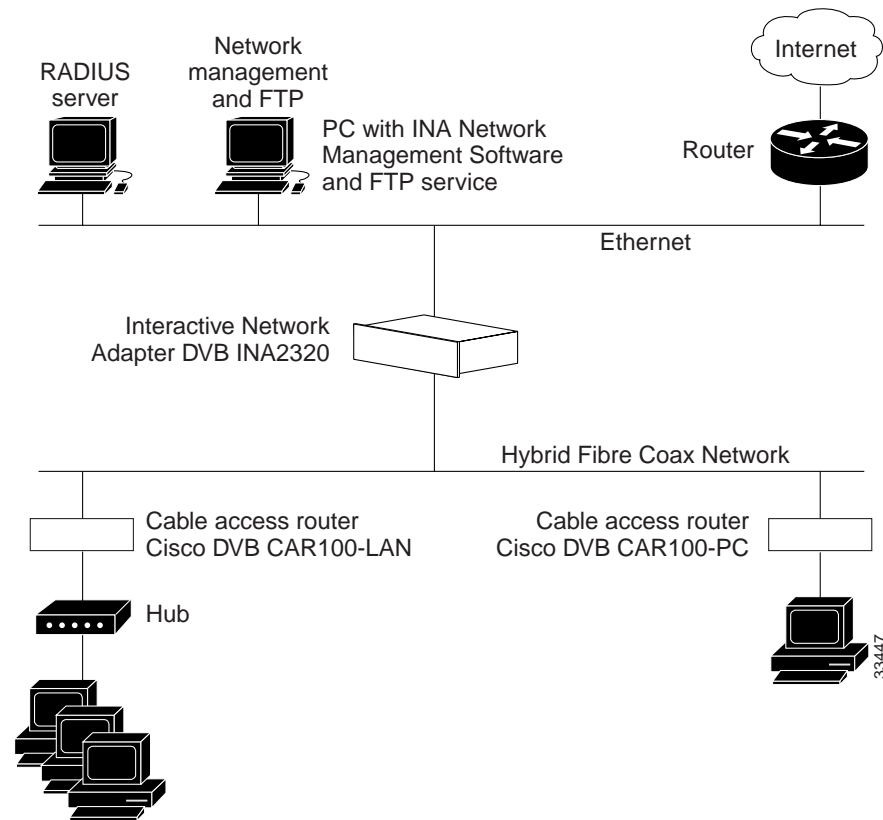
RADIUS server

Network management and FTP

PC with INA Network Management Software and FTP service

Internet

Router

Ethernet

Interactive Network Adapter DVB INA2320

Hybrid Fibre Coax Network

Cable access router Cisco DVB CAR100-LAN

Cable access router Cisco DVB CAR100-PC

Hub

33447